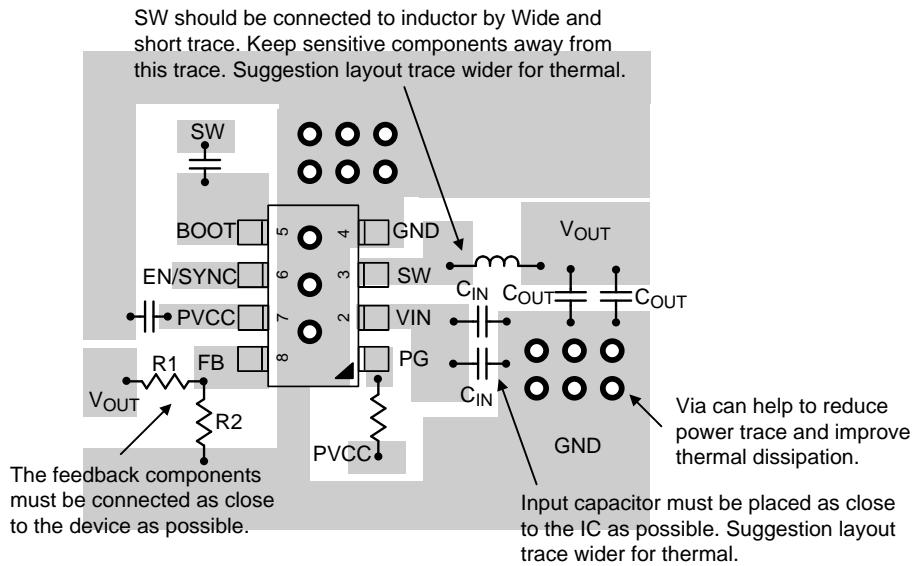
SW should be connected to inductor by Wide and short trace. Keep sensitive components away from this trace. Suggestion layout trace wider for thermal.

SW

BOOT
EN/SYNC
PVCC
FB

5
6
7
8

4
3
2
1

GND
SW
VIN
PG

$V_{OUT}$

$C_{IN}$
$C_{OUT}$
$C_{OUT}$
$C_{IN}$

R1
$V_{OUT}$
R2

PVCC

GND

Via can help to reduce power trace and improve thermal dissipation.

The feedback components must be connected as close to the device as possible.

Input capacitor must be placed as close to the IC as possible. Suggestion layout trace wider for thermal.